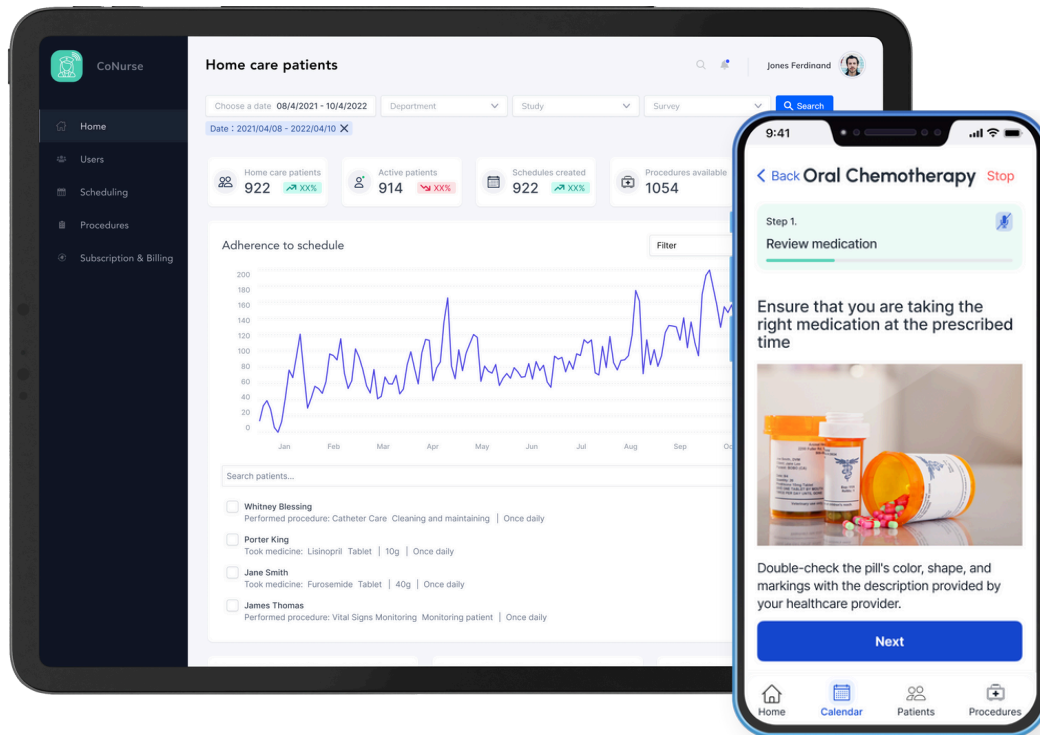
CoNurse

Home
Users
Scheduling
Procedures
Subscription & Billing

Home care patients

Jones Ferdinand

Choose a date 08/4/2021 - 10/4/2022
Department
Study
Survey
Search

Date : 2021/04/08 - 2022/04/10

Home care patients 922 XX%
Active patients 914 XX%
Schedules created 922 XX%
Procedures available 1054

Adherence to schedule
Filter

200
180
160
140
120
100
80
60
40
20
0
Jan Feb Mar Apr May Jun Jul Aug Sep Oc

Search patients...

Whitney Blessing
Performed procedure: Catheter Care Cleaning and maintaining | Once daily

Porter King
Took medicine: Lisinopril Tablet | 10g | Once daily

Jane Smith
Took medicine: Furosemide Tablet | 40g | Once daily

James Thomas
Performed procedure: Vital Signs Monitoring Monitoring patient | Once daily

9:41

< Back Oral Chemotherapy Stop

Step 1.
Review medication

Ensure that you are taking the right medication at the prescribed time

Double-check the pill's color, shape, and markings with the description provided by your healthcare provider.

Next

Home
Calendar
Patients
Procedures